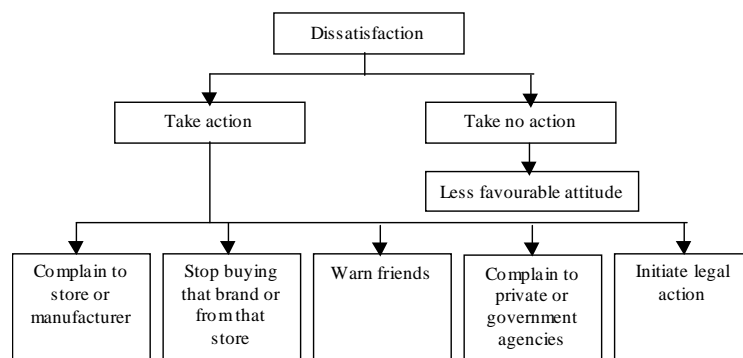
Dissatisfaction

Take action

Take no action

Less favourable attitude

Complain to store or manufacturer

Stop buying that brand or from that store

Warn friends

Complain to private or government agencies

Initiate legal action